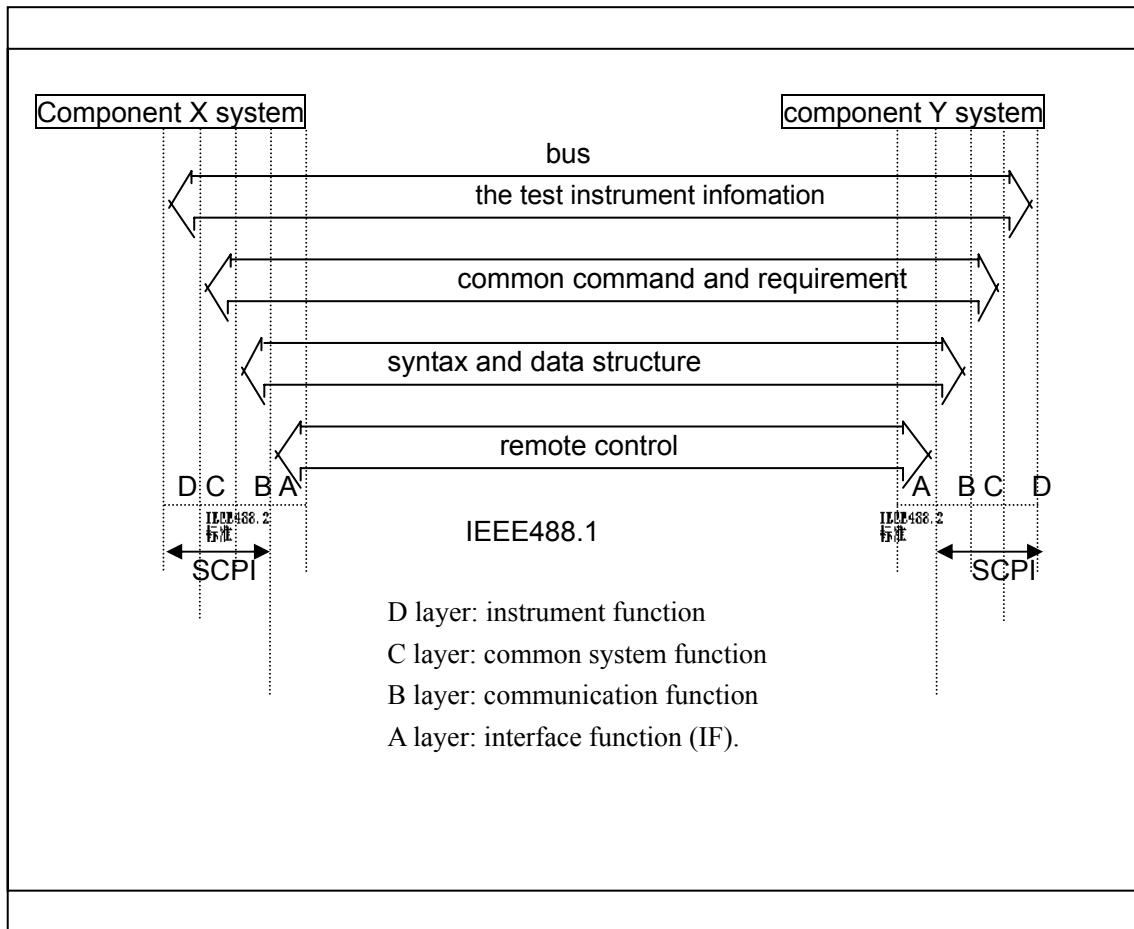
Component X system

component Y system

bus

the test instrument infomation

common command and requirement

syntax and data structure

remote control

D C B A

A B C D

IEEE488.2 标准

IEEE488.1

IEEE488.2 标准

SCPI

SCPI

D layer: instrument function

C layer: common system function

B layer: communication function

A layer: interface function (IF).